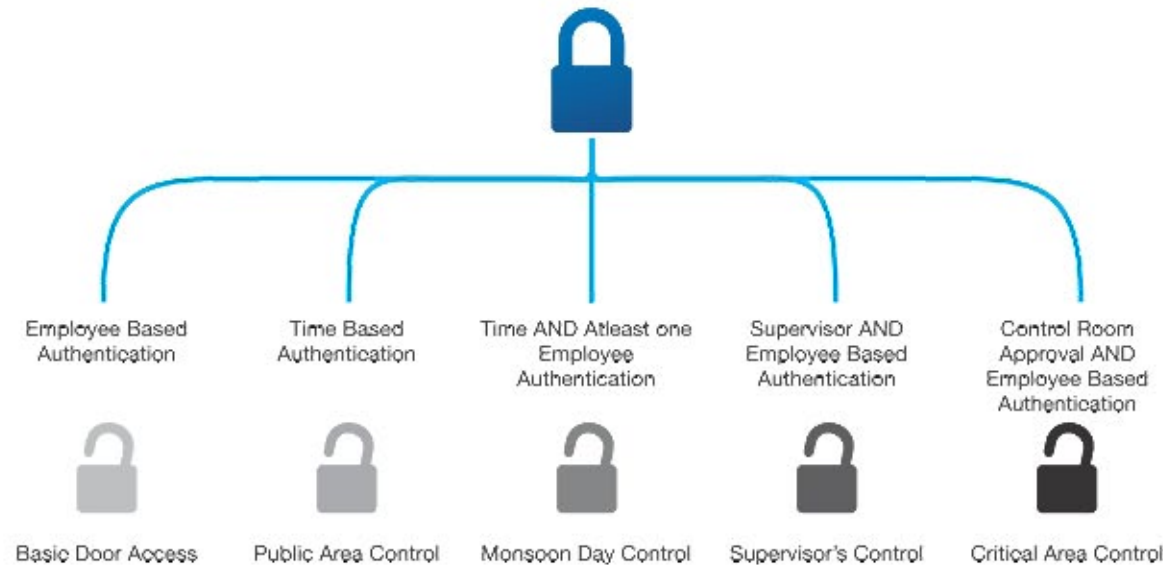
Employee Based Authentication

Basic Door Access

Time Based Authentication

Public Area Control

Time AND Atleast one Employee Authentication

Monsoon Day Control

Supervisor AND Employee Based Authentication

Supervisor's Control

Control Room Approval AND Employee Based Authentication

Critical Area Control